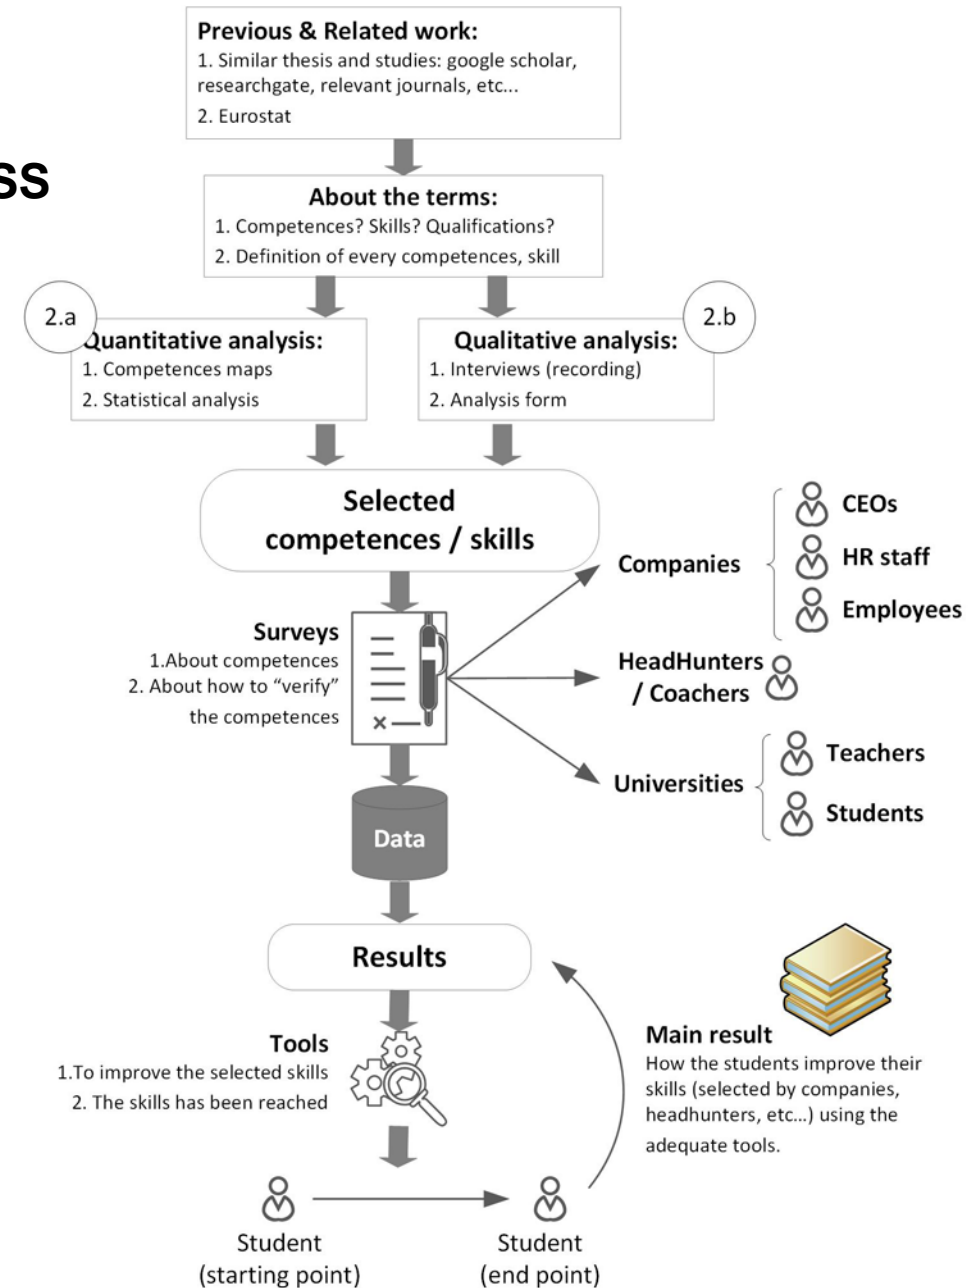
ss

Previous & Related work:
1. Similar thesis and studies: google scholar, researchgate, relevant journals, etc...
2. Eurostat

About the terms:
1. Competences? Skills? Qualifications?
2. Definition of every competences, skill

2.a
Quantitative analysis:
1. Competences maps
2. Statistical analysis

2.b
Qualitative analysis:
1. Interviews (recording)
2. Analysis form

Selected competences / skills

Surveys
1.About competences
2. About how to "verify" the competences

Companies
CEOs
HR staff
Employees

HeadHunters / Coachers

Universities
Teachers
Students

Data

Results

Tools
1.To improve the selected skills
2. The skills has been reached

Main result
How the students improve their skills (selected by companies, headhunters, etc...) using the adequate tools.

Student
(starting point)

Student
(end point)